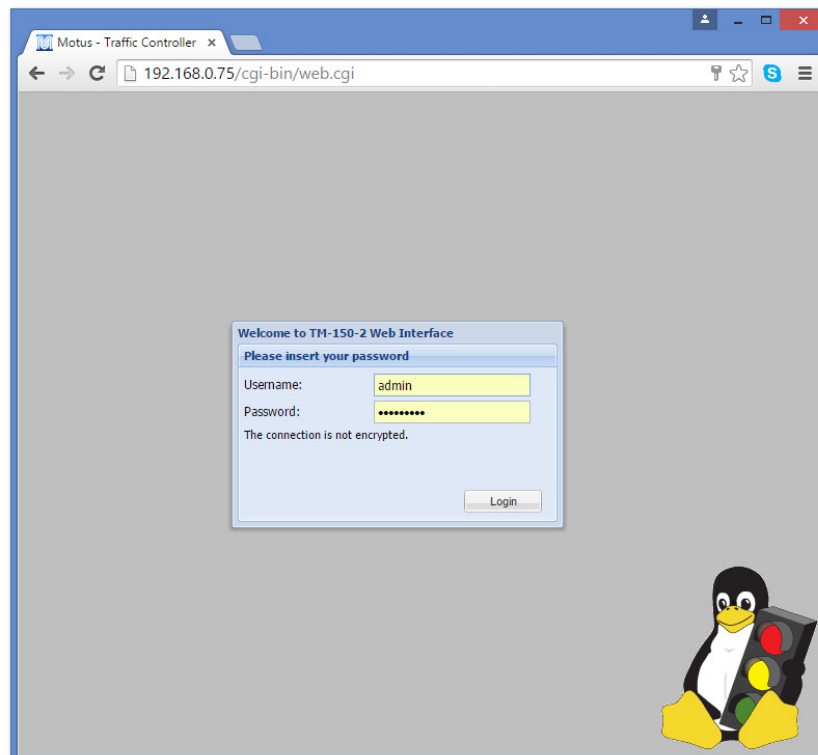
Motus - Traffic Controller ×

192.168.0.75/cgi-bin/web.cgi

Welcome to TM-150-2 Web Interface

Please insert your password

Username: admin

Password: •••••••••

The connection is not encrypted.

Login